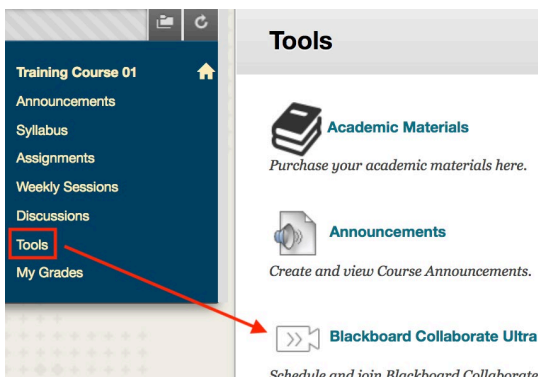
Training Course 01
Announcements
Syllabus
Assignments
Weekly Sessions
Discussions
Tools
My Grades

Tools

Academic Materials
Purchase your academic materials here.

Announcements
Create and view Course Announcements.

Blackboard Collaborate Ultra
Schedule and join Blackboard Collaborate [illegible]